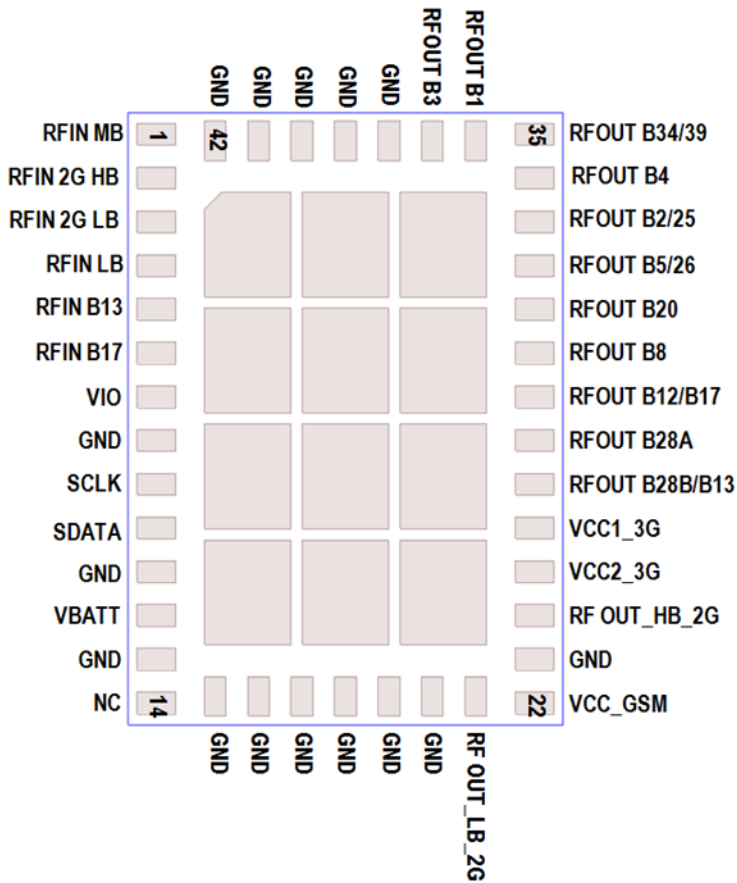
GND GND GND GND GND RFOUT B3 RFOUT B1

RFIN MB 1 42 35 RFOUT B34/39
RFIN 2G HB RFOUT B4
RFIN 2G LB RFOUT B2/25
RFIN LB RFOUT B5/26
RFIN B13 RFOUT B20
RFIN B17 RFOUT B8
VIO RFOUT B12/B17
GND RFOUT B28A
SCLK RFOUT B28B/B13
SDATA VCC1_3G
GND VCC2_3G
VBATT RF OUT_HB_2G
GND GND
NC 14 22 VCC_GSM

GND GND GND GND GND GND RF OUT_LB_2G